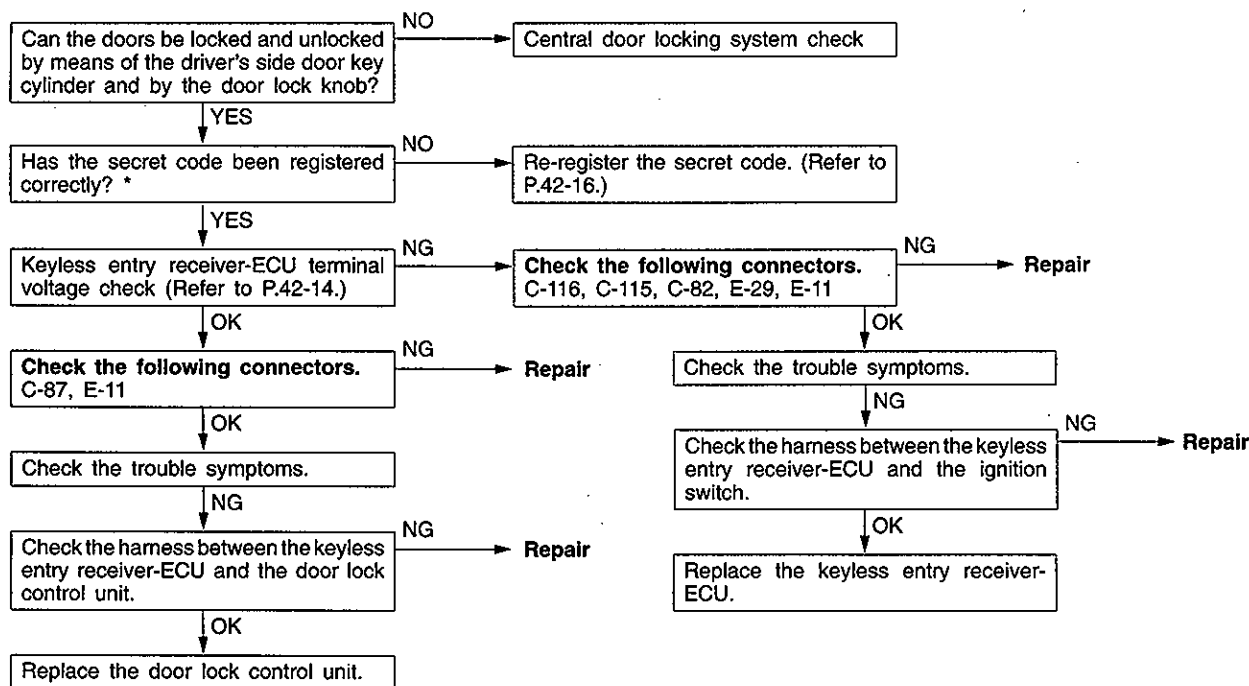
Can the doors be locked and unlocked by means of the driver's side door key cylinder and by the door lock knob?

NO

Central door locking system check

YES

Has the secret code been registered correctly? *

NO

Re-register the secret code. (Refer to P.42-16.)

YES

Keyless entry receiver-ECU terminal voltage check (Refer to P.42-14.)

NG

**Check the following connectors.**
C-116, C-115, C-82, E-29, E-11

NG

**Repair**

OK

Check the trouble symptoms.

NG

Check the harness between the keyless entry receiver-ECU and the ignition switch.

NG

**Repair**

OK

Replace the keyless entry receiver-ECU.

OK

**Check the following connectors.**
C-87, E-11

NG

**Repair**

OK

Check the trouble symptoms.

NG

Check the harness between the keyless entry receiver-ECU and the door lock control unit.

NG

**Repair**

OK

Replace the door lock control unit.